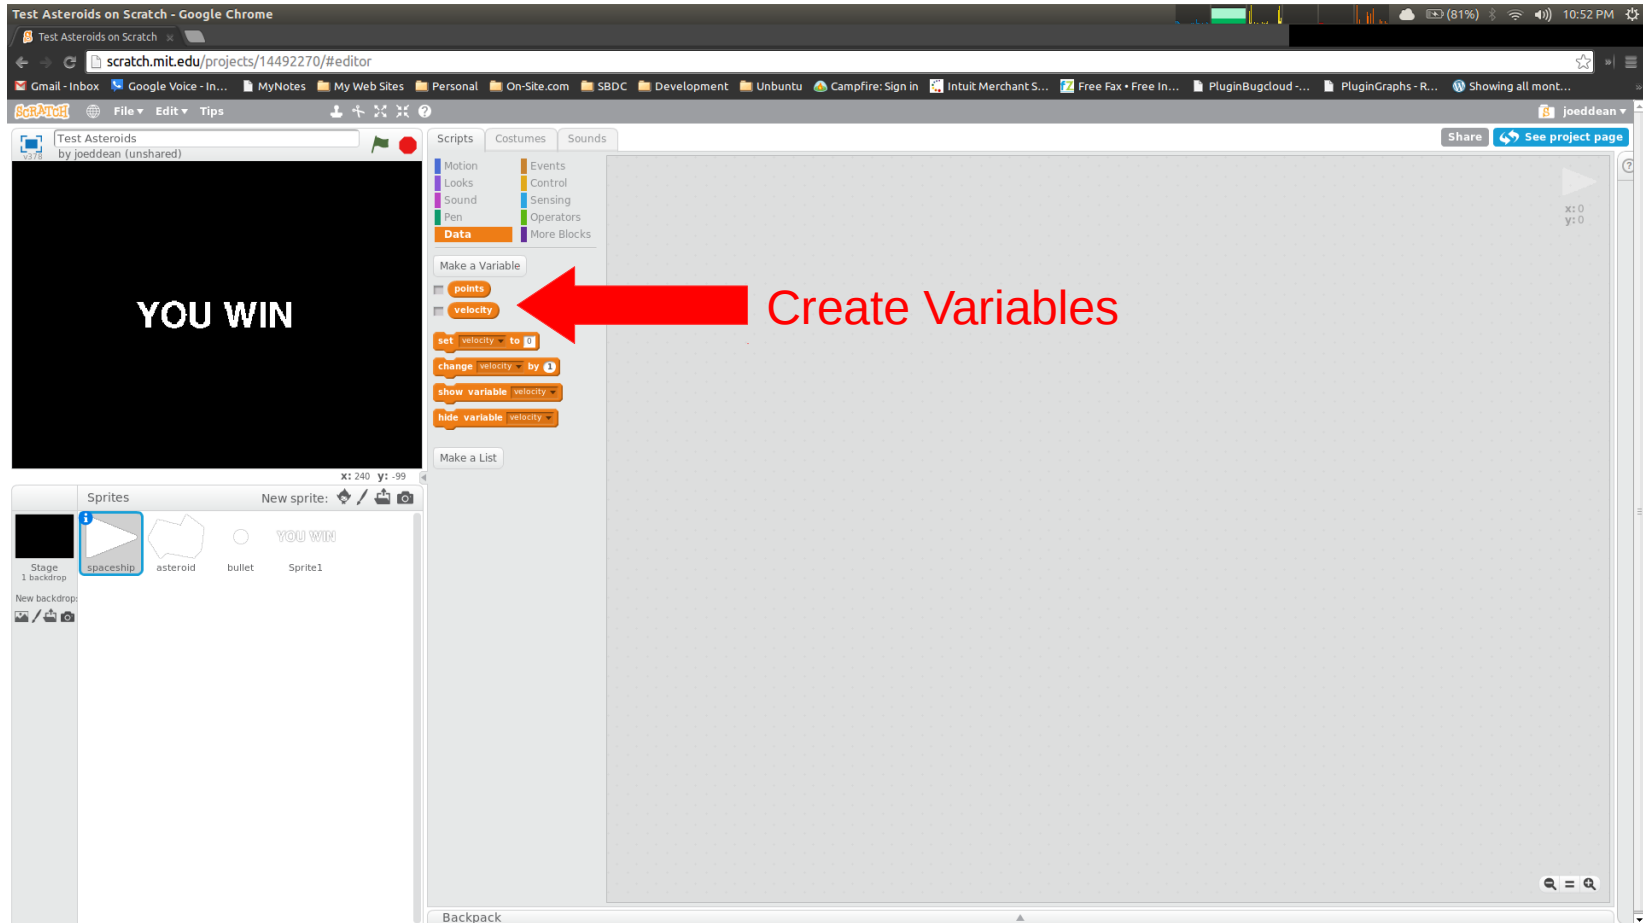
Test Asteroids on Scratch - Google Chrome

(81%) 10:52 PM

Test Asteroids on Scratch ×

scratch.mit.edu/projects/14492270/#editor

Gmail - Inbox  Google Voice - In...  MyNotes  My Web Sites  Personal  On-Site.com  SBDC  Development  Unbuntu  Campfire: Sign in  Intuit Merchant S...  Free Fax • Free In...  PluginBugcloud -...  PluginGraphs - R...  Showing all mont...

SCRATCH  File ▾  Edit ▾  Tips  joeddean ▾

Test Asteroids
by joeddean (unshared)

v378

Scripts  Costumes  Sounds

Share  See project page

Motion  Events
Looks  Control
Sound  Sensing
Pen  Operators
Data  More Blocks

Make a Variable

points
velocity

set velocity to 0
change velocity by 1
show variable velocity
hide variable velocity

Make a List

Create Variables

x: 0
y: 0

YOU WIN

x: 240  y: -99

Sprites  New sprite:

Stage
1 backdrop

New backdrop:

spaceship  asteroid  bullet  YOU WIN Sprite1

Backpack